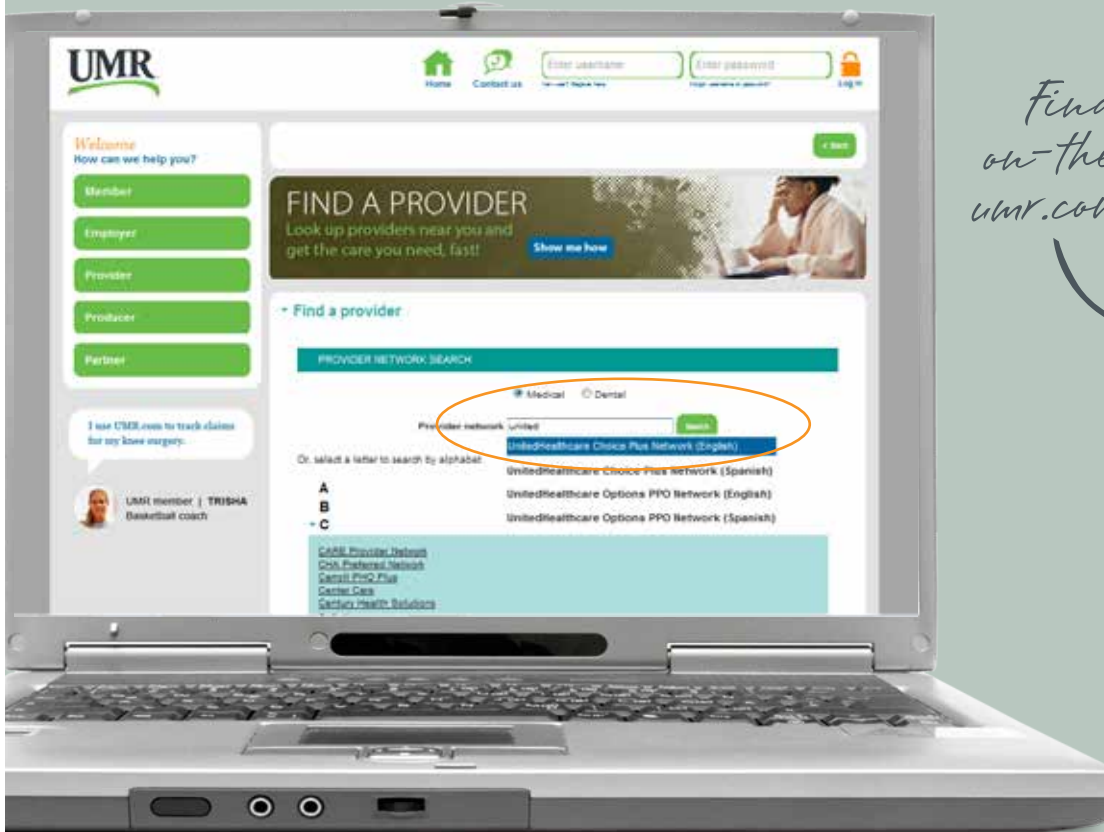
UMR

Home Contact us Enter username New user? Register here Enter password Forgot username or password? Log in

Welcome
How can we help you?

Member

Employer

Provider

Producer

Partner

I use UMR.com to track claims for my knee surgery.

UMR member | TRISHA
Basketball coach

< Back

FIND A PROVIDER
Look up providers near you and get the care you need, fast!
Show me how

- Find a provider

PROVIDER NETWORK SEARCH

Medical Dental

Provider network United Search

UnitedHealthcare Choice Plus Network (English)
UnitedHealthcare Choice Plus Network (Spanish)
UnitedHealthcare Options PPO Network (English)
UnitedHealthcare Options PPO Network (Spanish)

Or, select a letter to search by alphabet

A
B
- C

CARE Provider Network
CHA Preferred Network
Carroll PHO Plus
Center Care
Century Health Solutions

Find
on-the
umr.co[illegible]